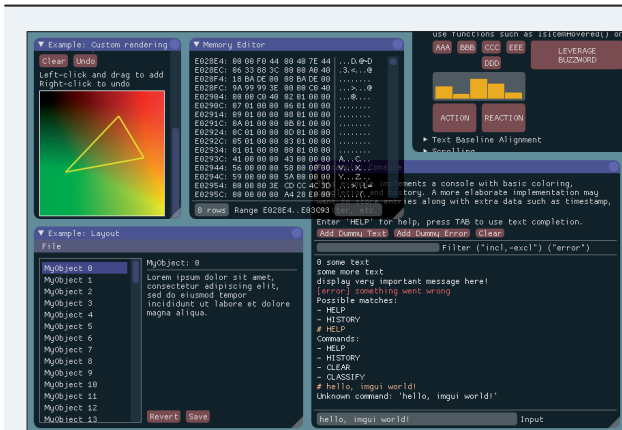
use functions such as IsItemHovered() or

AAA BBB CCC EEE
DDD
LEVERAGE BUZZWORD

ACTION REACTION

Text Baseline Alignment
Scrolling

Example: Custom rendering
Clear Undo
Left-click and drag to add
Right-click to undo

Memory Editor
E028E4: 08 00 F0 44 00 40 7E 44 ...D.@~D
E028EC: 06 33 88 3C 00 00 A0 40 .3.<...@
E028F4: 18 BA DE 00 88 BA DE 00 ........
E028FC: 9A 99 99 3E 00 00 C0 40 ...>...@
E02904: 00 00 C0 40 82 01 00 00 ...@....
E0290C: 07 01 00 00 86 01 00 00 ........
E02914: 09 01 00 00 80 01 00 00 ........
E0291C: 0A 01 00 00 8B 01 00 00 ........
E02924: 0C 01 00 00 8D 01 00 00 ........
E0292C: 05 01 00 00 83 01 00 00 ........
E02934: 01 01 00 00 00 01 00 00 ........
E0293C: 41 00 00 00 43 00 00 00 A...C...
E02944: 56 00 00 00 58 00 00 00 V...X...
E0294C: 59 00 00 00 5A 00 00 00 Y...Z...
E02954: 00 00 80 3E CD CC 4C 3D ...>..L=
E0295C: 00 00 00 00 A4 28 E0 00 .....(..
8 rows Range E028E4..E03C93

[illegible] ments a console with basic coloring, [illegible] story. A more elaborate implementation may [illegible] ies along with extra data such as timestamp,
Enter 'HELP' for help, press TAB to use text completion.
Add Dummy Text Add Dummy Error Clear
Filter ("incl,-excl") ("error")
0 some text
some more text
display very important message here!
[error] something went wrong
Possible matches:
- HELP
- HISTORY
# HELP
Commands:
- HELP
- HISTORY
- CLEAR
- CLASSIFY
# hello, imgui world!
Unknown command: 'hello, imgui world!'
hello, imgui world! Input

Example: Layout
File
MyObject 0
MyObject 1
MyObject 2
MyObject 3
MyObject 4
MyObject 5
MyObject 6
MyObject 7
MyObject 8
MyObject 9
MyObject 10
MyObject 11
MyObject 12
MyObject 13
MyObject: 0
Lorem ipsum dolor sit amet, consectetur adipiscing elit, sed do eiusmod tempor incididunt ut labore et dolore magna aliqua.
Revert Save